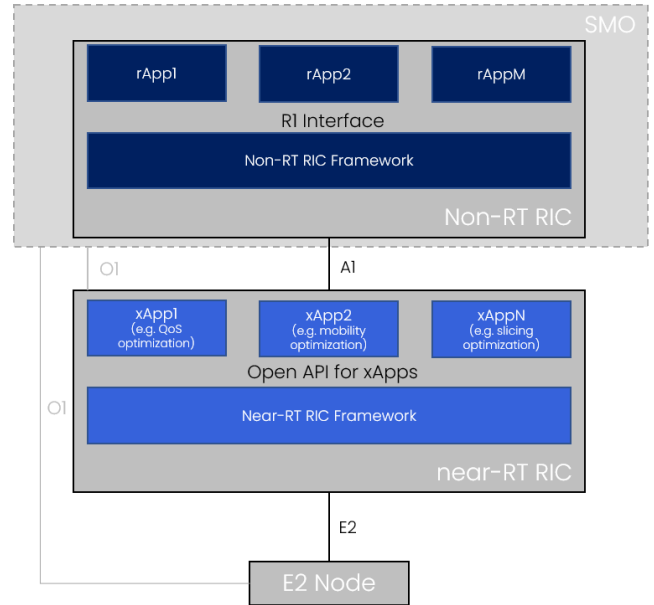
SMO

rApp1

rApp2

rAppM

R1 Interface

Non-RT RIC Framework

Non-RT RIC

O1

A1

xApp1
(e.g. QoS optimization)

xApp2
(e.g. mobility optimization)

xAppN
(e.g. slicing optimization)

Open API for xApps

Near-RT RIC Framework

near-RT RIC

O1

E2

E2 Node